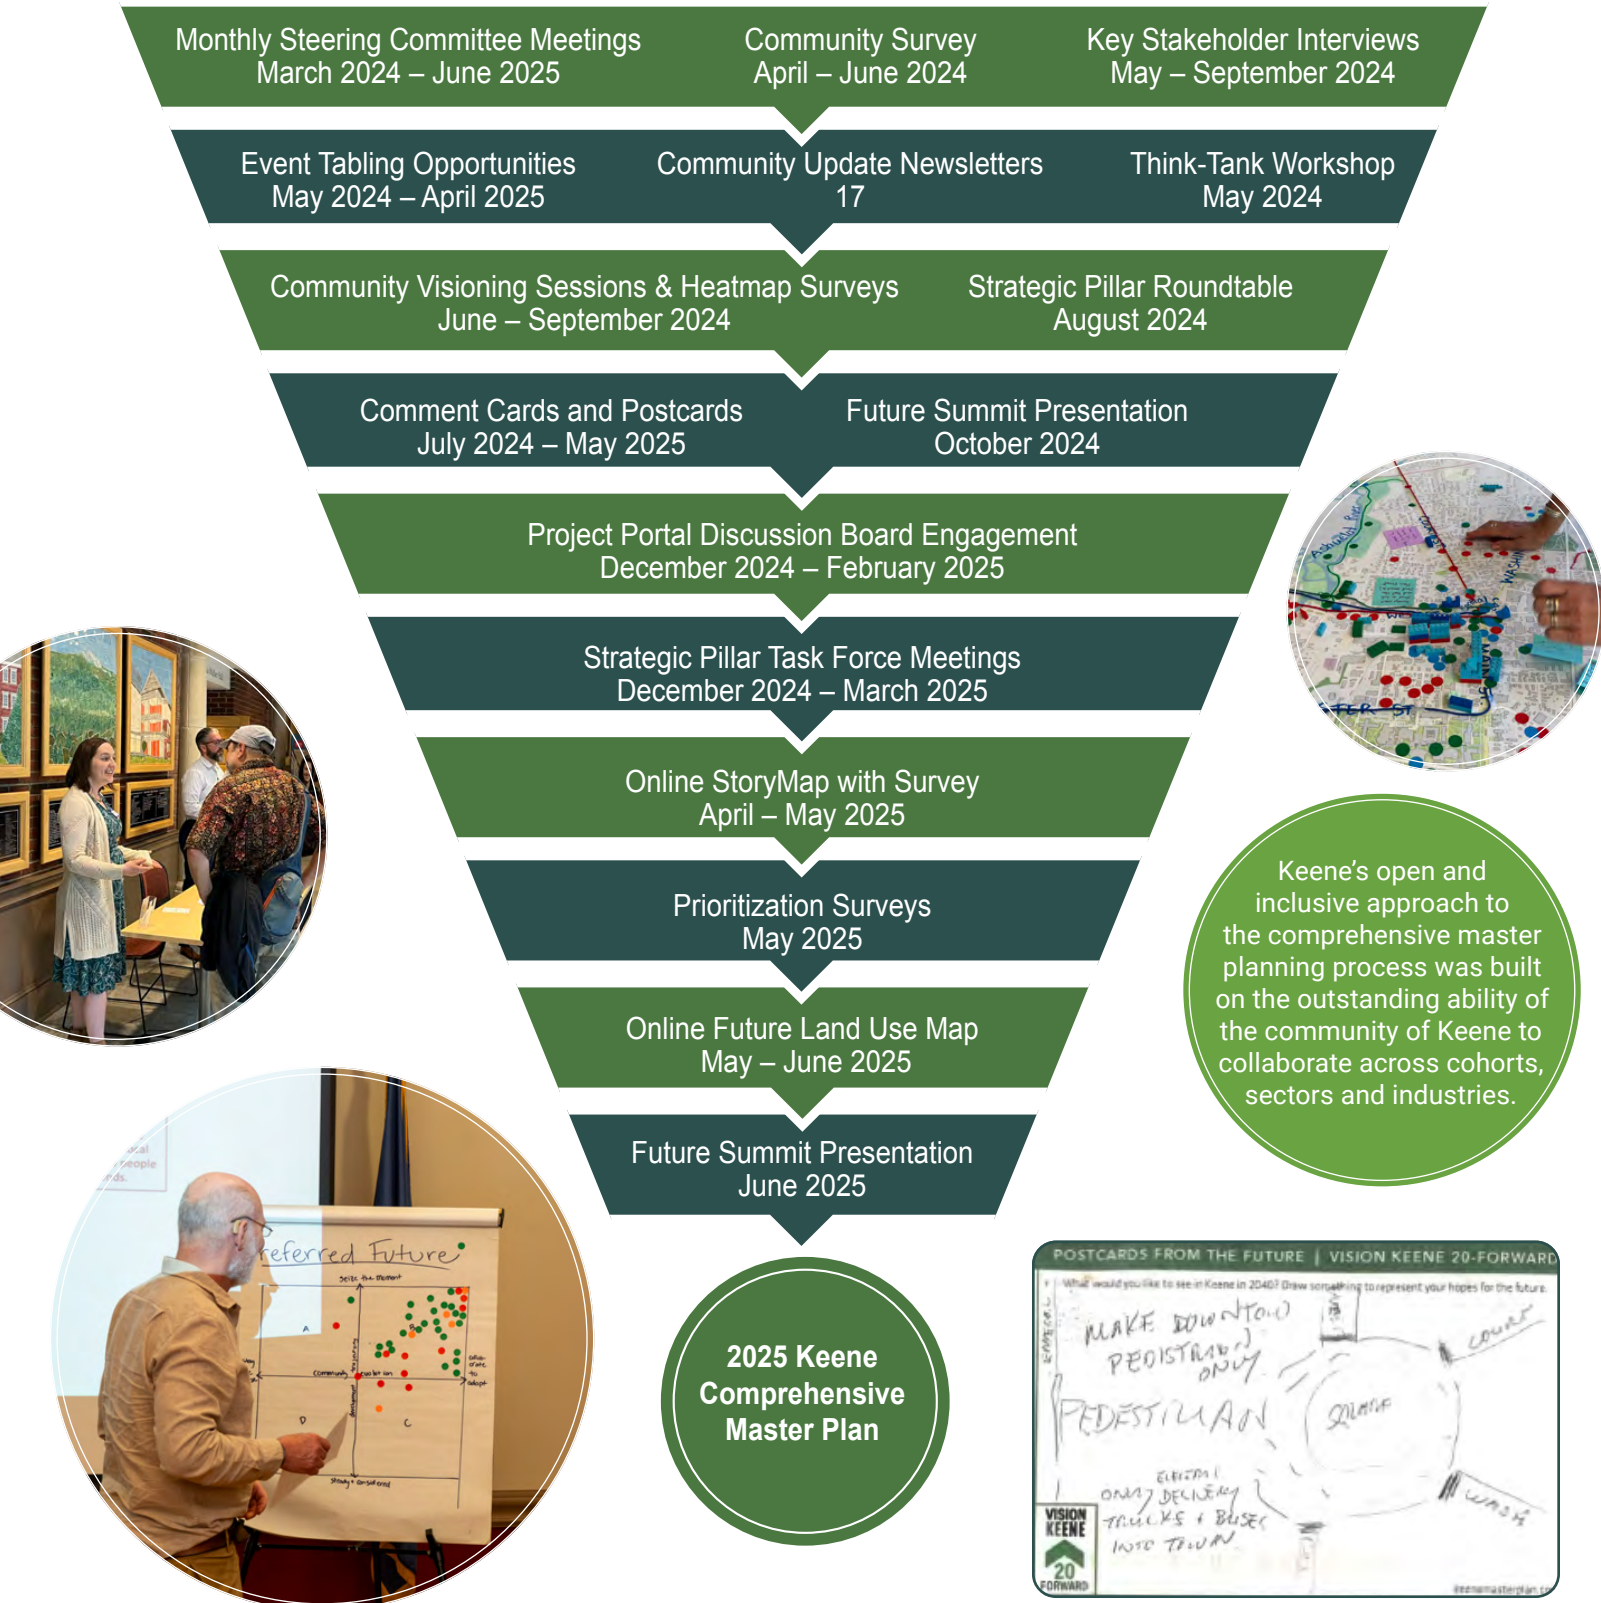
Monthly Steering Committee Meetings
March 2024 – June 2025

Community Survey
April – June 2024

Key Stakeholder Interviews
May – September 2024

Event Tabling Opportunities
May 2024 – April 2025

Community Update Newsletters
17

Think-Tank Workshop
May 2024

Community Visioning Sessions & Heatmap Surveys
June – September 2024

Strategic Pillar Roundtable
August 2024

Comment Cards and Postcards
July 2024 – May 2025

Future Summit Presentation
October 2024

Project Portal Discussion Board Engagement
December 2024 – February 2025

Strategic Pillar Task Force Meetings
December 2024 – March 2025

Online StoryMap with Survey
April – May 2025

Prioritization Surveys
May 2025

Online Future Land Use Map
May – June 2025

Future Summit Presentation
June 2025

2025 Keene Comprehensive Master Plan

Keene's open and inclusive approach to the comprehensive master planning process was built on the outstanding ability of the community of Keene to collaborate across cohorts, sectors and industries.

Preferred Future

POSTCARDS FROM THE FUTURE | VISION KEENE 20-FORWARD
What would you like to see in Keene in 2040? Draw something to represent your hopes for the future.
MAKE DOWNTOWN PEDESTRIAN ONLY
PEDESTRIAN
SQUARE
COURT
WASH
ONLY ELECTRIC DELIVERY TRUCKS + BUSES INTO TOWN
VISION KEENE 20 FORWARD
keenemasterplan.com